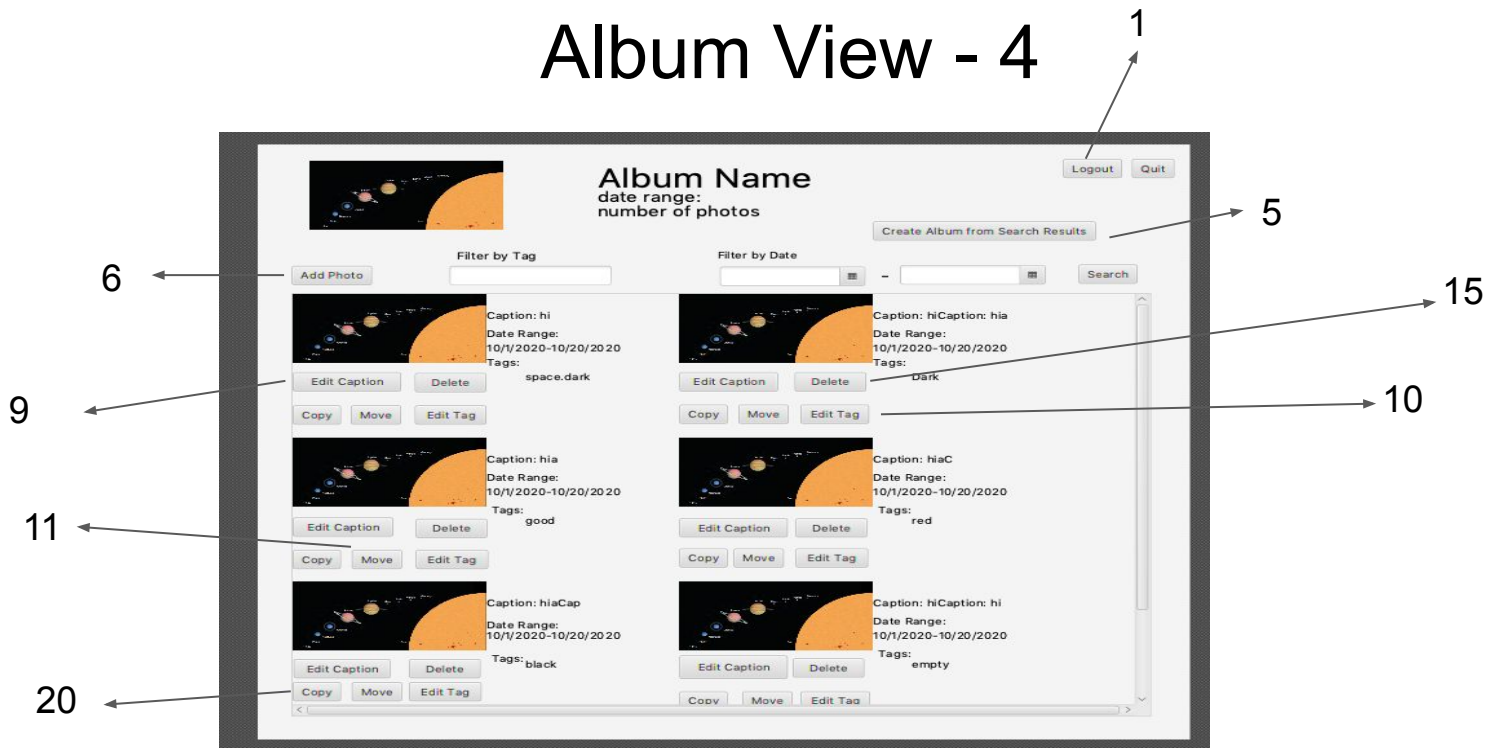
Album View - 4

1

Logout Quit

Album Name
date range:
number of photos

Create Album from Search Results

5

6

Add Photo

Filter by Tag

Filter by Date

-

Search

15

Caption: hi
Date Range:
10/1/2020-10/20/2020
Tags:
space.dark

Edit Caption Delete

Copy Move Edit Tag

Caption: hiCaption: hia
Date Range:
10/1/2020-10/20/2020
Tags:
Dark

Edit Caption Delete

Copy Move Edit Tag

9

10

Caption: hia
Date Range:
10/1/2020-10/20/2020
Tags:
good

Edit Caption Delete

Copy Move Edit Tag

Caption: hiaC
Date Range:
10/1/2020-10/20/2020
Tags:
red

Edit Caption Delete

Copy Move Edit Tag

11

Caption: hiaCap
Date Range:
10/1/2020-10/20/2020
Tags: black

Edit Caption Delete

Copy Move Edit Tag

Caption: hiCaption: hi
Date Range:
10/1/2020-10/20/2020
Tags:
empty

Edit Caption Delete

Copy Move Edit Tag

20